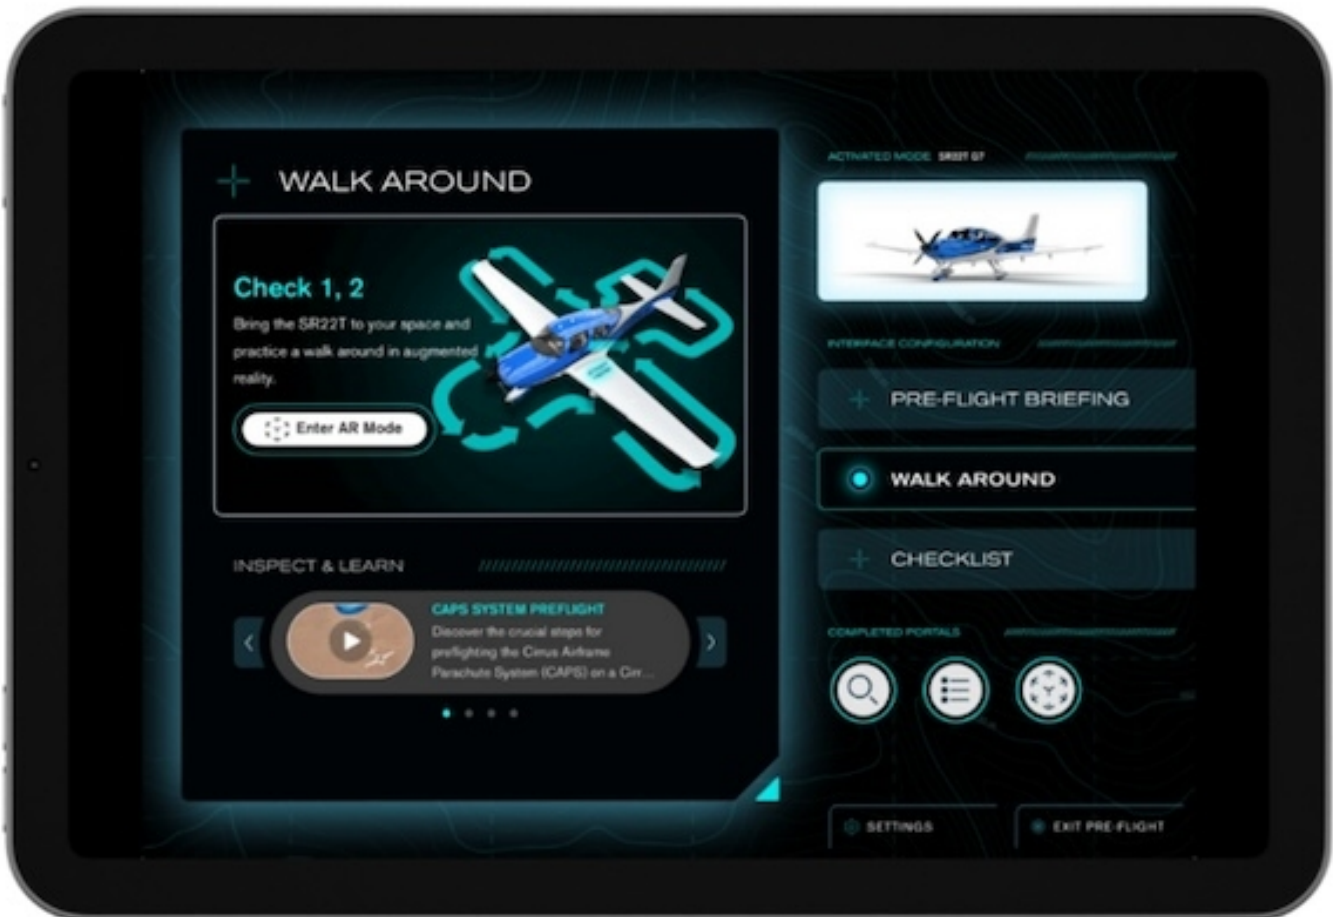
WALK AROUND

Check 1, 2

Bring the SR22T to your space and practice a walk around in augmented reality.

Enter AR Mode

INSPECT & LEARN

CAPS SYSTEM PREFLIGHT

Discover the crucial steps for preflighting the Cirrus Airframe Parachute System (CAPS) on a Cirr...

ACTIVATED MODE SR22T G7

INTERFACE CONFIGURATION

PRE-FLIGHT BRIEFING

WALK AROUND

CHECKLIST

COMPLETED PORTALS

SETTINGS

EXIT PRE-FLIGHT